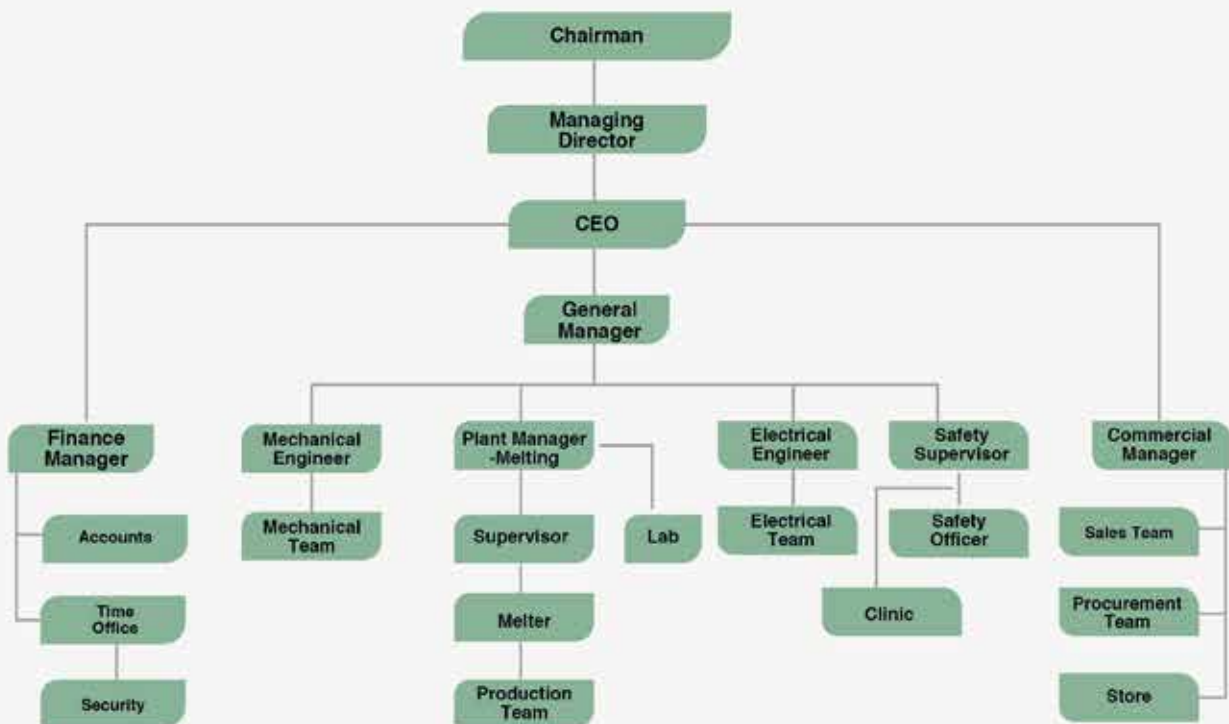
Chairman

Managing Director

CEO

General Manager

Finance Manager

Accounts

Time Office

Security

Mechanical Engineer

Mechanical Team

Plant Manager -Melting

Supervisor

Melter

Production Team

Lab

Electrical Engineer

Electrical Team

Safety Supervisor

Safety Officer

Clinic

Commercial Manager

Sales Team

Procurement Team

Store